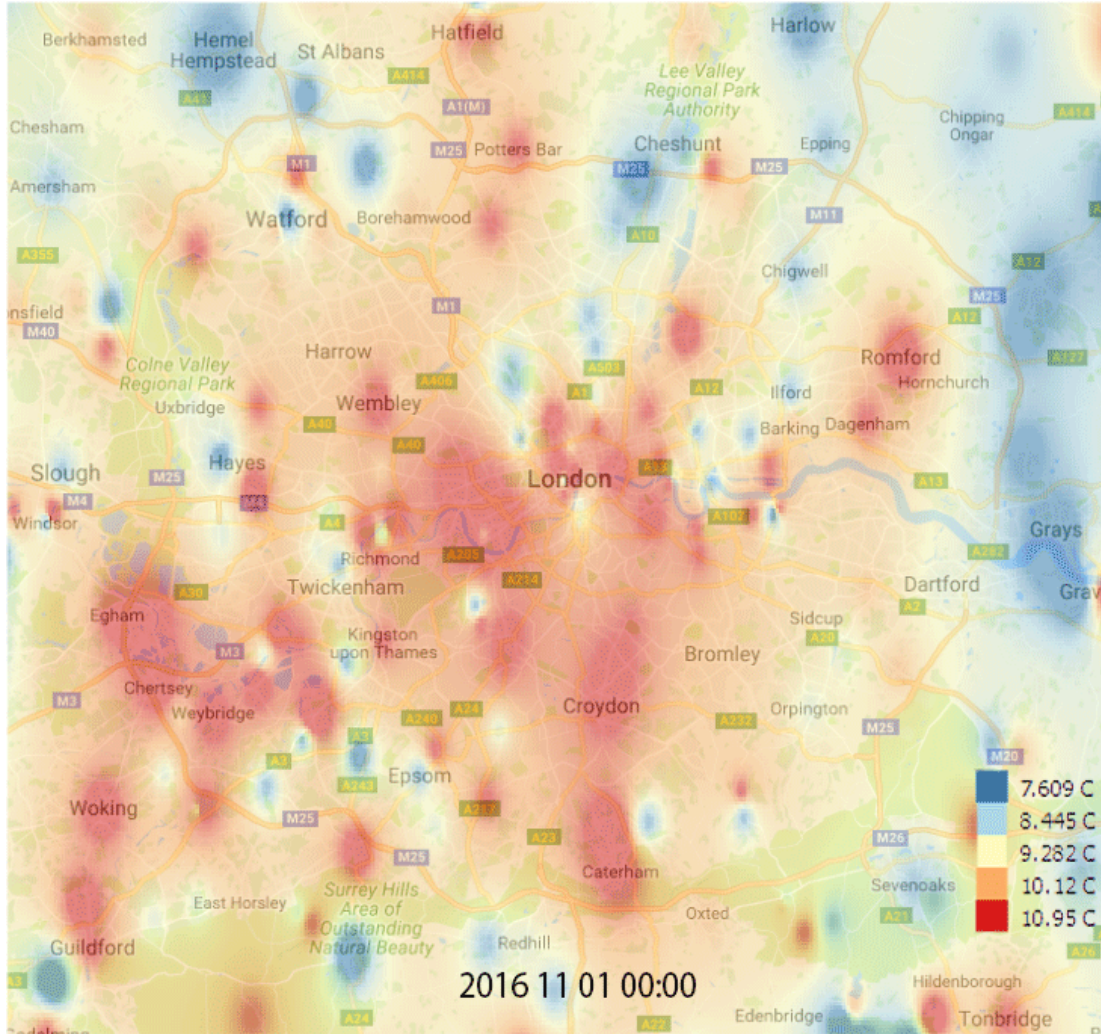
Berkhamsted
Hemel Hempstead
St Albans
Hatfield
Harlow
A414
A41
A1(M)
Lee Valley Regional Park Authority
Chesham
M25
Potters Bar
Cheshunt
Epping
Chipping Ongar
A414
M1
M25
M25
Amersham
Watford
Borehamwood
M11
A10
A355
Chigwell
A12
M25
nsfield
M1
A12
M40
Harrow
Romford
A127
Colne Valley Regional Park
A406
A503
A12
Ilford
Hornchurch
Uxbridge
Wembley
A1
A40
A40
Barking
Dagenham
Slough
Hayes
London
M25
M4
A13
Windsor
M4
A4
A102
Richmond
A205
Grays
A282
A30
A214
Twickenham
Dartford
Egham
Grav
A2
Sidcup
Kingston upon Thames
A20
M3
Bromley
M3
Chertsey
Croydon
Weybridge
Orpington
A240
A24
A232
M25
A3
A3
M20
Epsom
A243
7.609 C
Woking
M25
A217
8.445 C
A23
M26
M25
9.282 C
Caterham
Surrey Hills Area of Outstanding Natural Beauty
Sevenoaks
10.12 C
East Horsley
Oxted
A21
10.95 C
Guildford
Redhill
A26
Hildenborough
2016 11 01 00:00
A24
A22
Edenbridge
Tonbridge